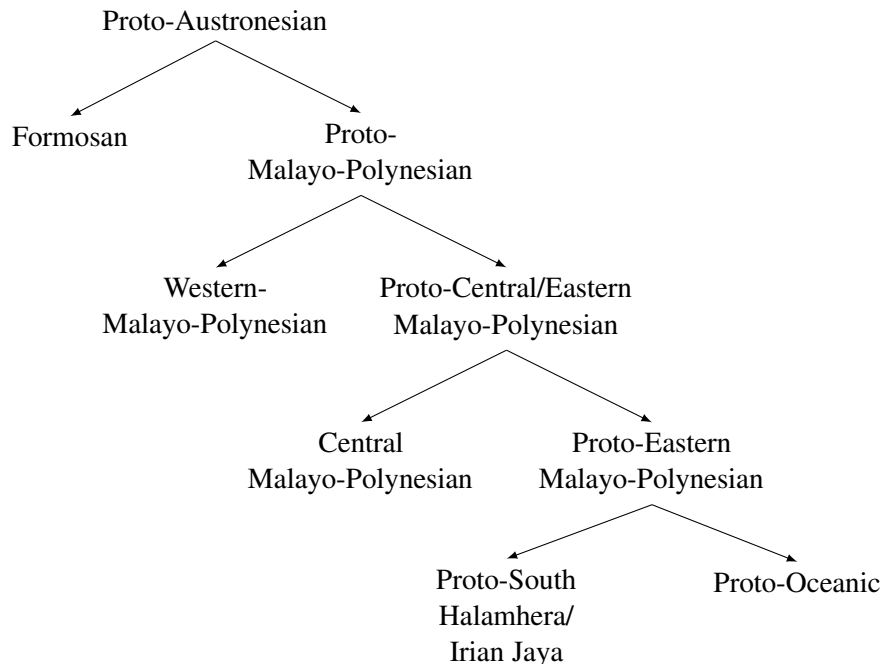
Proto-Austronesian

Formosan

Proto-Malayo-Polynesian

Western-Malayo-Polynesian

Proto-Central/Eastern Malayo-Polynesian

Central Malayo-Polynesian

Proto-Eastern Malayo-Polynesian

Proto-South Halamhera/ Irian Jaya

Proto-Oceanic